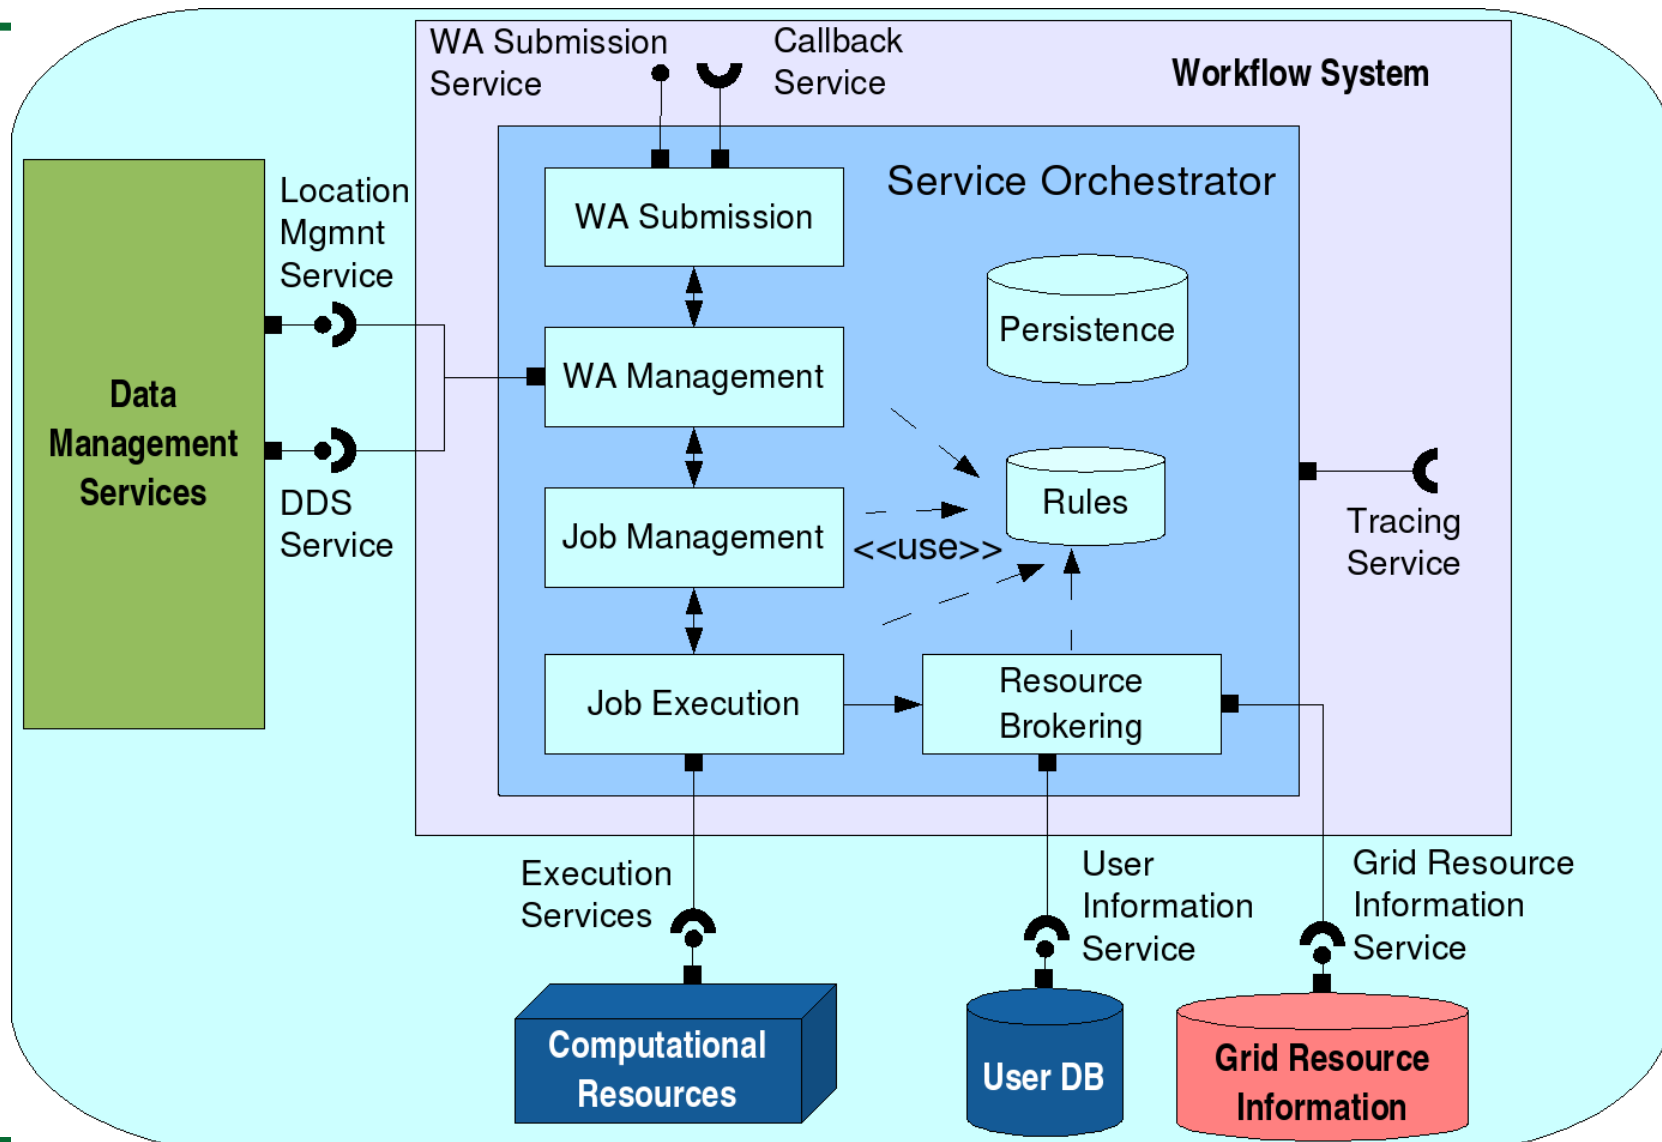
WA Submission Service

Callback Service

Workflow System

Service Orchestrator

Location Mgmnt Service

Data Management Services

DDS Service

WA Submission

WA Management

Persistence

Job Management

Rules

<<use>>

Tracing Service

Job Execution

Resource Brokering

Execution Services

User Information Service

Grid Resource Information Service

Computational Resources

User DB

Grid Resource Information